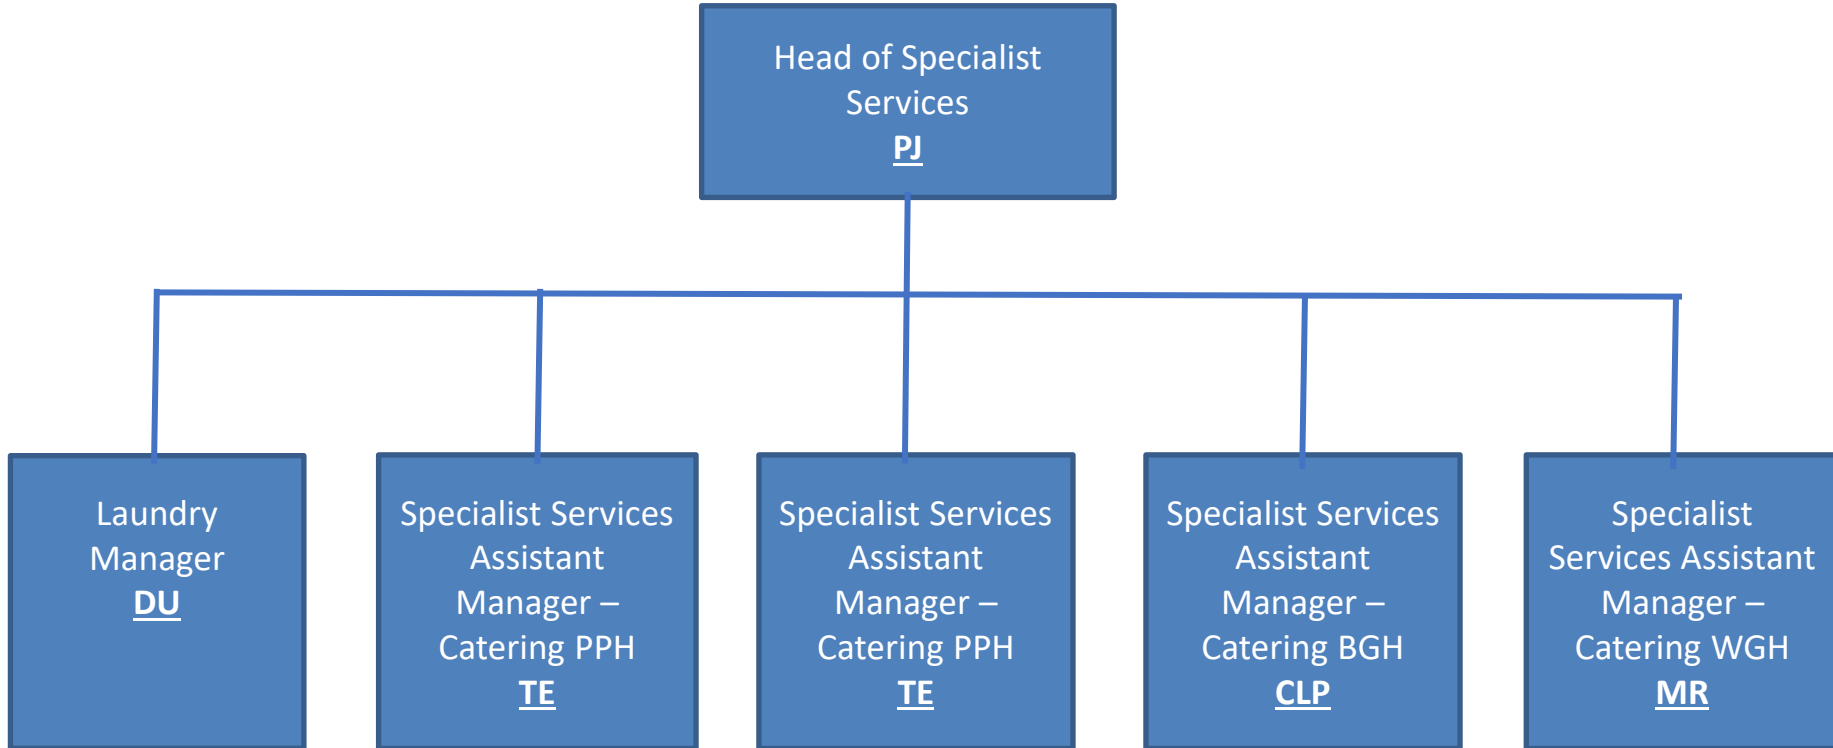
Head of Specialist Services
PJ

Laundry Manager
DU

Specialist Services Assistant Manager – Catering PPH
TE

Specialist Services Assistant Manager – Catering PPH
TE

Specialist Services Assistant Manager – Catering BGH
CLP

Specialist Services Assistant Manager – Catering WGH
MR